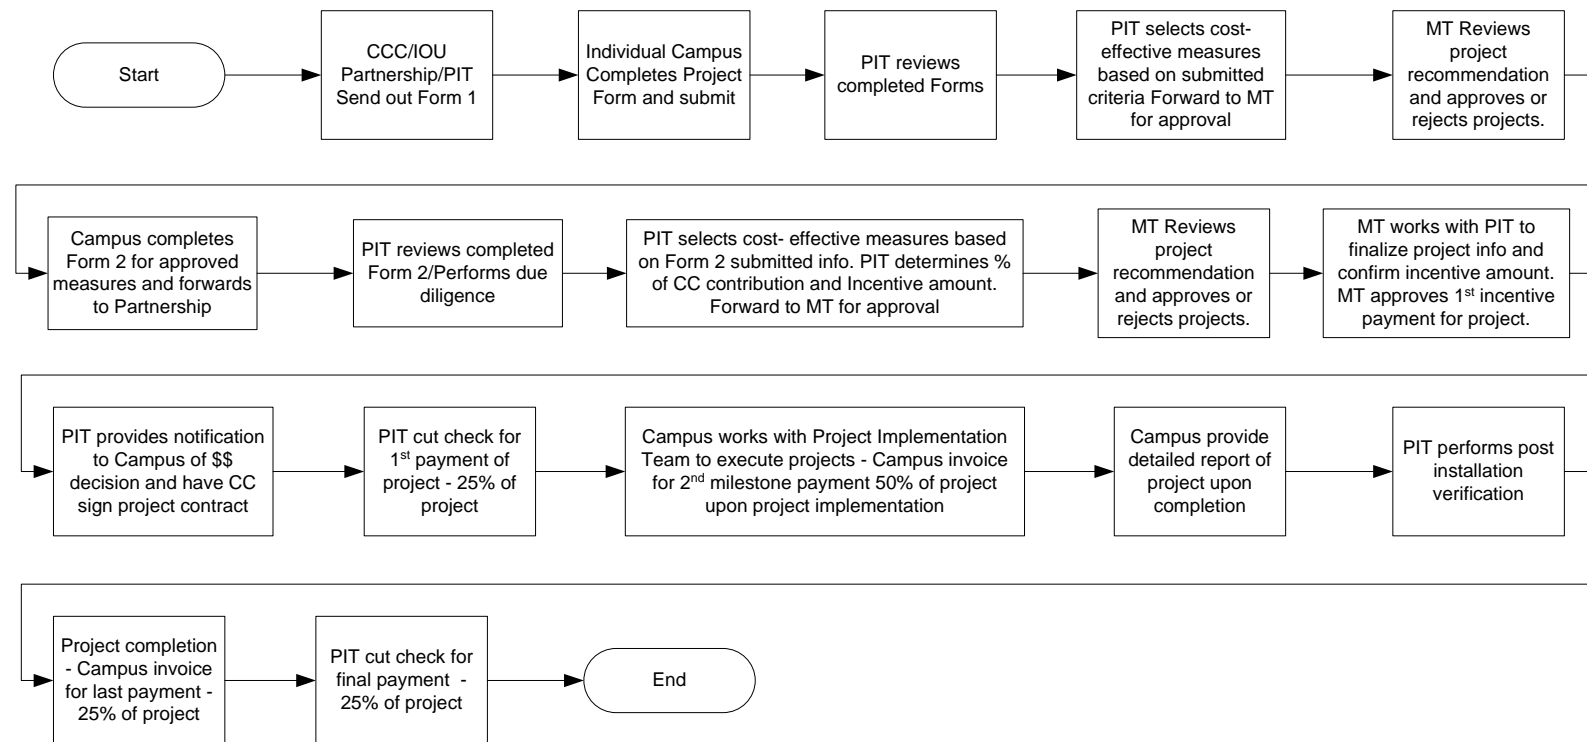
Start

CCC/IOU Partnership/PIT Send out Form 1

Individual Campus Completes Project Form and submit

PIT reviews completed Forms

PIT selects cost-effective measures based on submitted criteria Forward to MT for approval

MT Reviews project recommendation and approves or rejects projects.

Campus completes Form 2 for approved measures and forwards to Partnership

PIT reviews completed Form 2/Performs due diligence

PIT selects cost- effective measures based on Form 2 submitted info. PIT determines % of CC contribution and Incentive amount. Forward to MT for approval

MT Reviews project recommendation and approves or rejects projects.

MT works with PIT to finalize project info and confirm incentive amount. MT approves 1$^{st}$ incentive payment for project.

PIT provides notification to Campus of $$ decision and have CC sign project contract

PIT cut check for 1$^{st}$ payment of project - 25% of project

Campus works with Project Implementation Team to execute projects - Campus invoice for 2$^{nd}$ milestone payment 50% of project upon project implementation

Campus provide detailed report of project upon completion

PIT performs post installation verification

Project completion - Campus invoice for last payment - 25% of project

PIT cut check for final payment - 25% of project

End